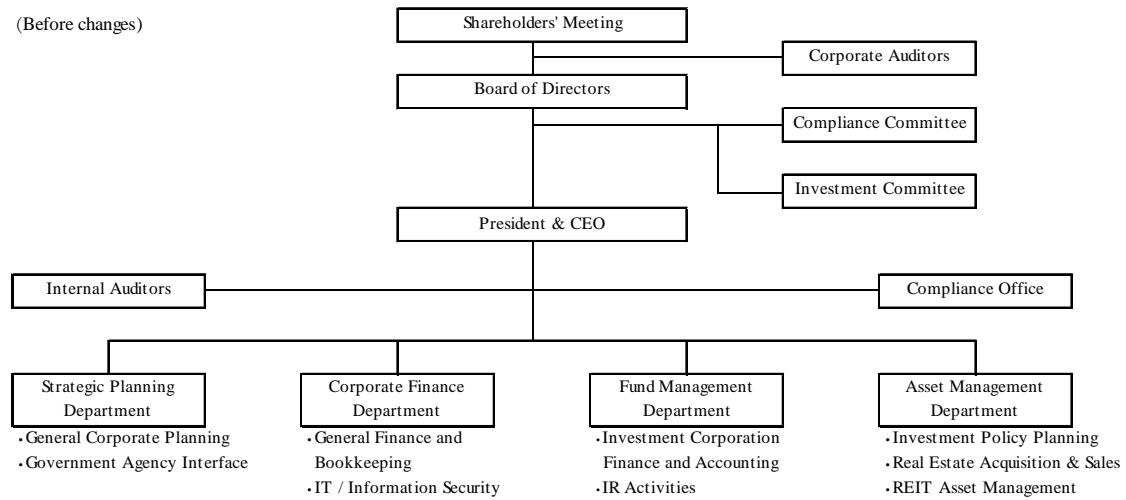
(Before changes)

Shareholders' Meeting

Corporate Auditors

Board of Directors

Compliance Committee

Investment Committee

President & CEO

Internal Auditors

Compliance Office

Strategic Planning Department
・General Corporate Planning
・Government Agency Interface

Corporate Finance Department
・General Finance and Bookkeeping
・IT / Information Security

Fund Management Department
・Investment Corporation Finance and Accounting
・IR Activities

Asset Management Department
・Investment Policy Planning
・Real Estate Acquisition & Sales
・REIT Asset Management